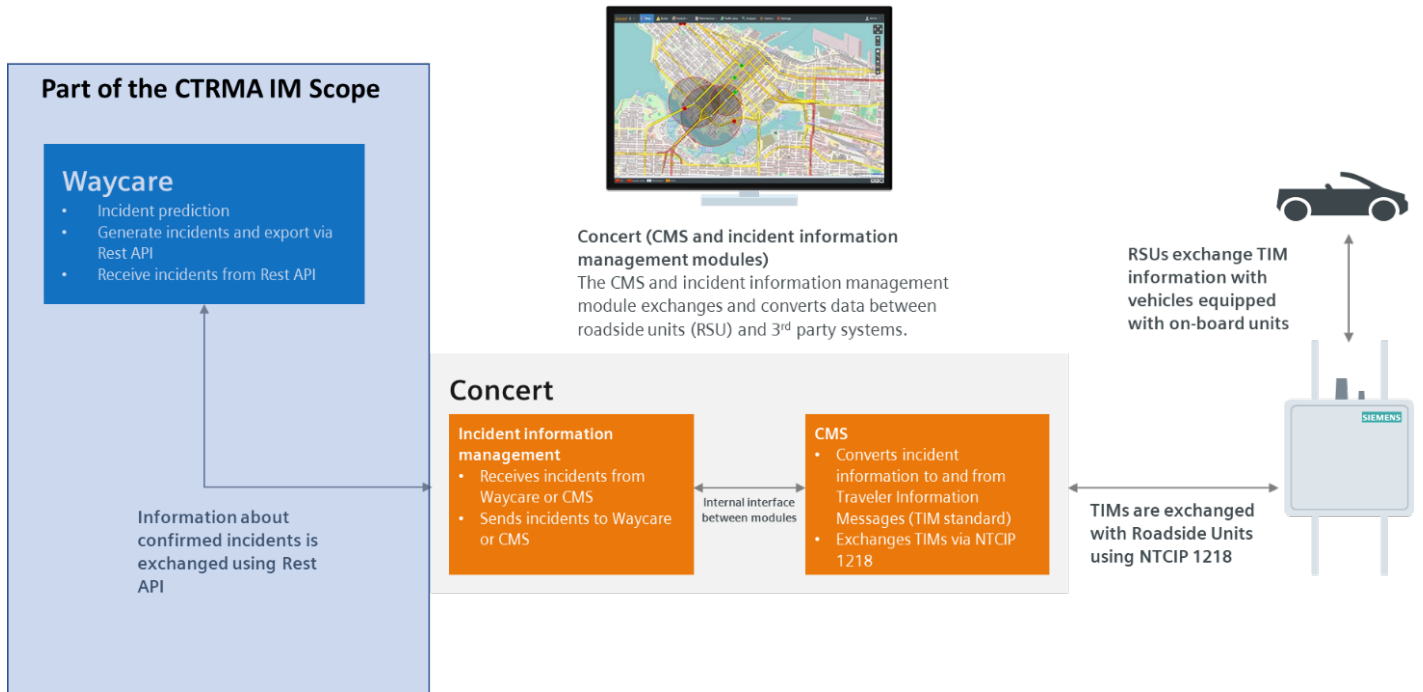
Part of the CTRMA IM Scope

Waycare
- Incident prediction
- Generate incidents and export via Rest API
- Receive incidents from Rest API

Information about confirmed incidents is exchanged using Rest API

Concert (CMS and incident information management modules)
The CMS and incident information management module exchanges and converts data between roadside units (RSU) and 3$^{rd}$ party systems.

Concert

Incident information management
- Receives incidents from Waycare or CMS
- Sends incidents to Waycare or CMS

Internal interface between modules

CMS
- Converts incident information to and from Traveler Information Messages (TIM standard)
- Exchanges TIMs via NTCIP 1218

RSUs exchange TIM information with vehicles equipped with on-board units

TIMs are exchanged with Roadside Units using NTCIP 1218

SIEMENS